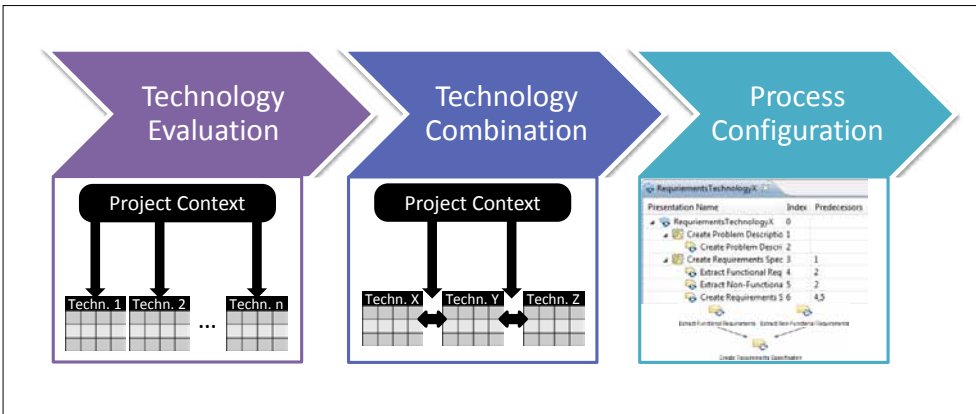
Technology Evaluation

Project Context

Techn. 1 | Techn. 2 | ... | Techn. n

Technology Combination

Project Context

Techn. X | Techn. Y | Techn. Z

Process Configuration

RequirementsTechnologyX

| Presentation Name | Index | Predecessors |
|---|---|---|
| RequirementsTechnologyX | 0 | |
| Create Problem Descriptio | 1 | |
| Create Problem Descri | 2 | |
| Create Requirements Spec | 3 | 1 |
| Extract Functional Req | 4 | 2 |
| Extract Non-Functiona | 5 | 2 |
| Create Requirements S | 6 | 4,5 |

Extract Functional Requirements

Extract Non-Functional Requirements

Create Requirements Specification